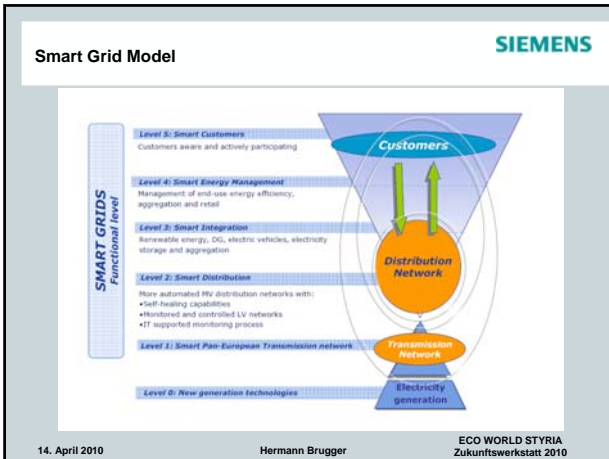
Smart Grid Model

SIEMENS

SMART GRIDS
Functional level

Level 5: Smart Customers
Customers aware and actively participating

Level 4: Smart Energy Management
Management of end-use energy efficiency, aggregation and retail

Level 3: Smart Integration
Renewable energy, DG, electric vehicles, electricity storage and aggregation

Level 2: Smart Distribution
More automated MV distribution networks with:
•Self-healing capabilities
•Monitored and controlled LV networks
•IT supported monitoring process

Level 1: Smart Pan-European Transmission network

Level 0: New generation technologies

Customers

Distribution Network

Transmission Network

Electricity generation

14. April 2010

Hermann Brugger

ECO WORLD STYRIA
Zukunftswerkstatt 2010